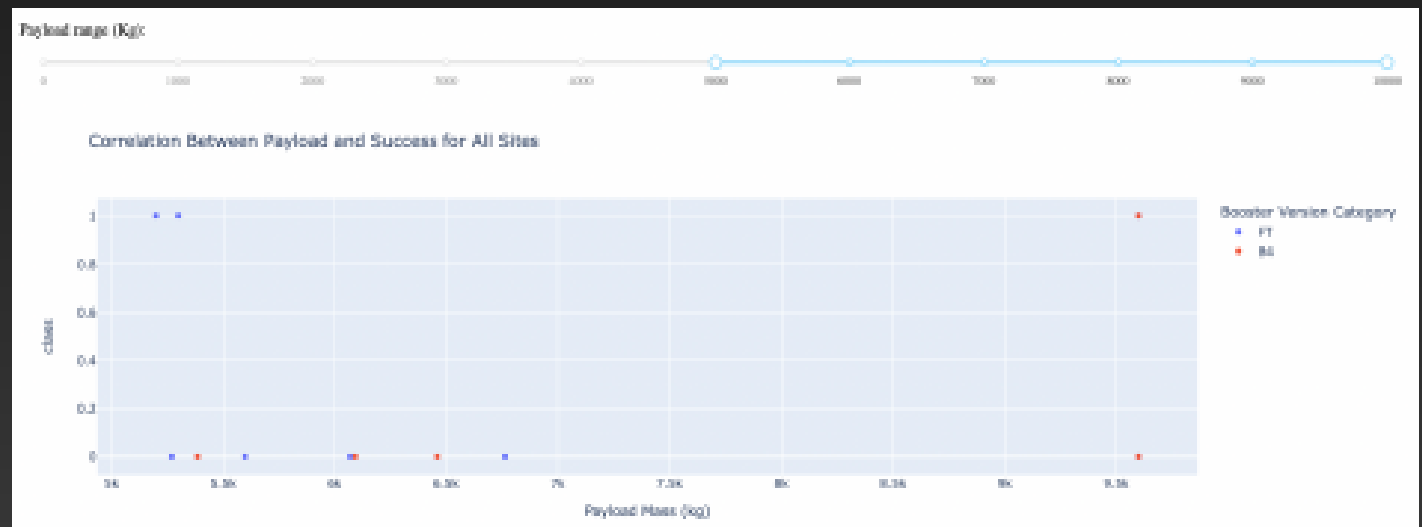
Payload range (Kg):

0
1000
2000
3000
4000
5000
6000
7000
8000
9000
10000

Correlation Between Payload and Success for All Sites

Booster Version Category
FT
B4

class
1
0.8
0.6
0.4
0.2
0

5k
5.5k
6k
6.5k
7k
7.5k
8k
8.5k
9k
9.5k

Payload Mass (kg)